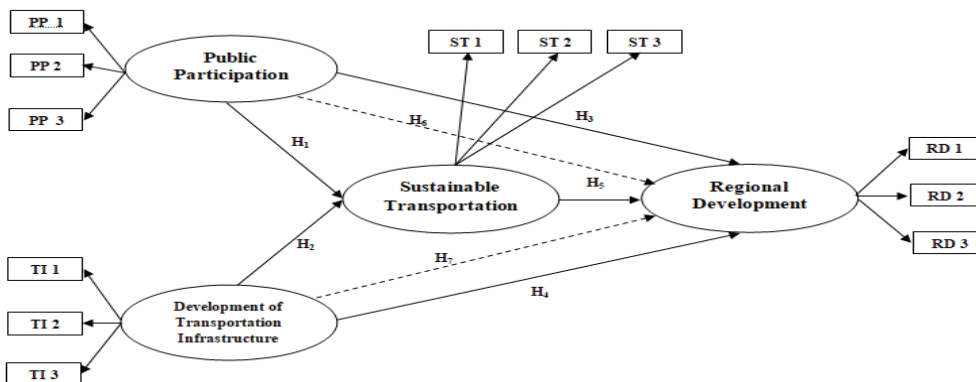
PP 1
PP 2
PP 3
Public Participation
ST 1
ST 2
ST 3
$H_6$
$H_3$
$H_1$
Sustainable Transportation
$H_5$
Regional Development
RD 1
RD 2
RD 3
$H_2$
$H_7$
TI 1
TI 2
TI 3
Development of Transportation Infrastructure
$H_4$